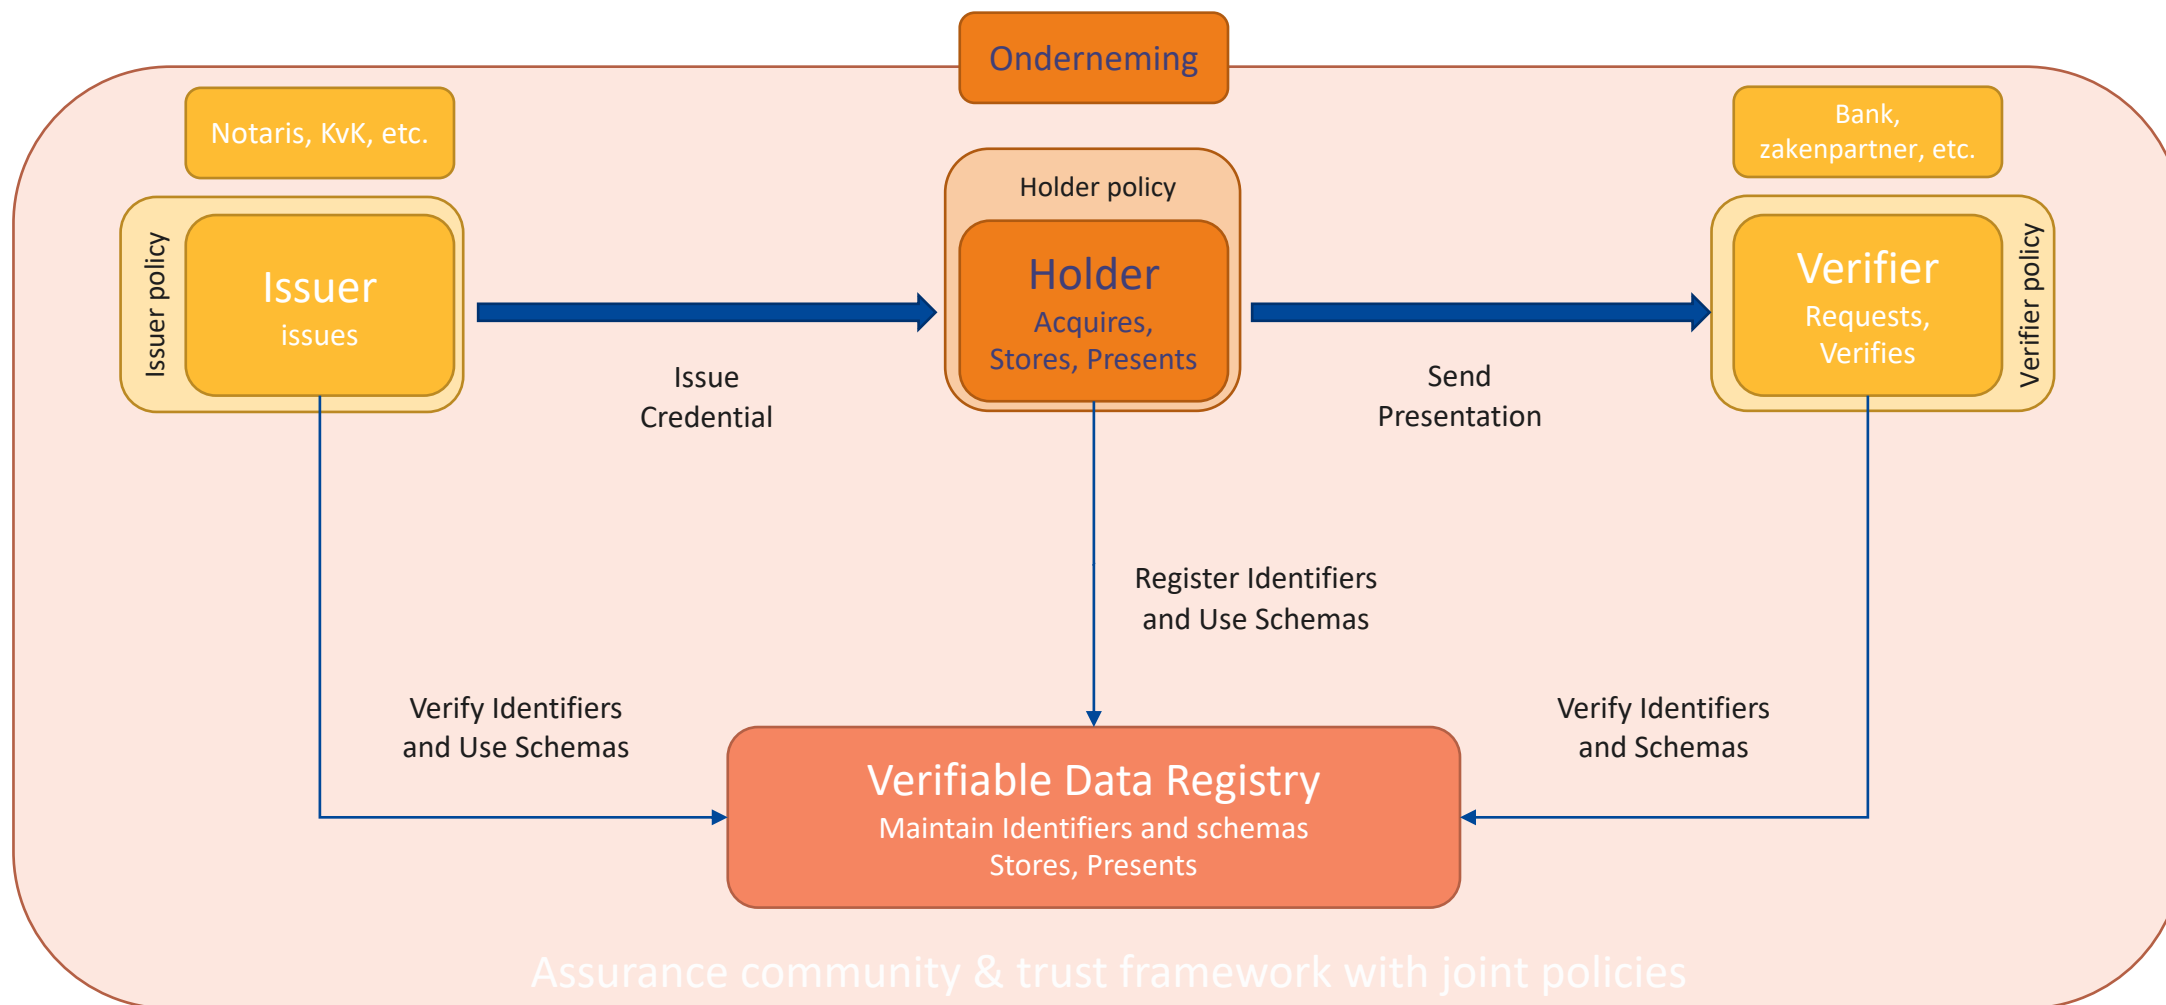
Onderneming

Notaris, KvK, etc.

Issuer policy

Issuer
issues

Holder policy

Holder
Acquires,
Stores, Presents

Bank,
zakenpartner, etc.

Verifier
Requests,
Verifies

Verifier policy

Issue
Credential

Send
Presentation

Register Identifiers
and Use Schemas

Verify Identifiers
and Use Schemas

Verify Identifiers
and Schemas

Verifiable Data Registry
Maintain Identifiers and schemas
Stores, Presents

Assurance community & trust framework with joint policies